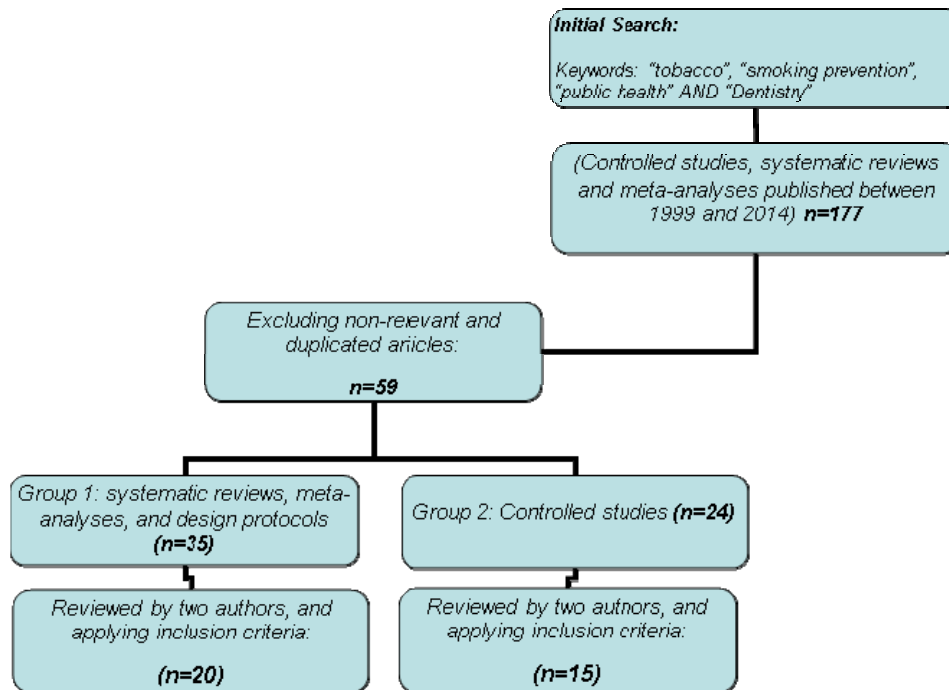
Initial Search:

Keywords: "tobacco", "smoking prevention", "public health" AND "Dentistry"

(Controlled studies, systematic reviews and meta-analyses published between 1999 and 2014) n=177

Excluding non-relevant and duplicated articles:

n=59

Group 1: systematic reviews, meta-analyses, and design protocols (n=35)

Group 2: Controlled studies (n=24)

Reviewed by two authors, and applying inclusion criteria:

(n=20)

Reviewed by two authors, and applying inclusion criteria:

(n=15)